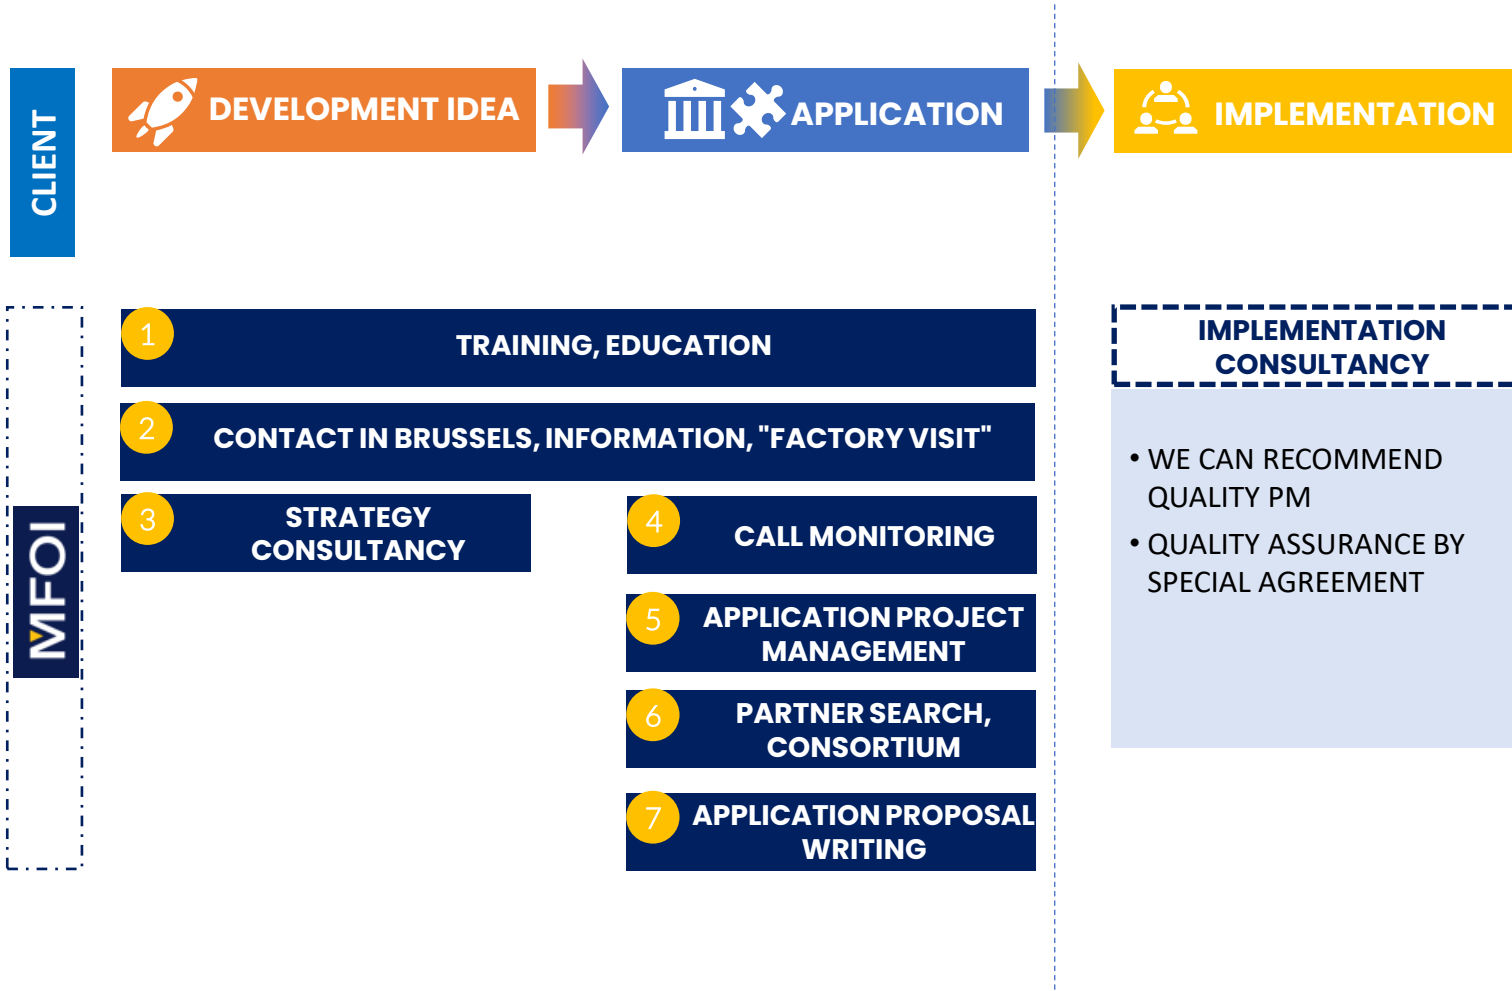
CLIENT

DEVELOPMENT IDEA

APPLICATION

IMPLEMENTATION

MFOI

1 TRAINING, EDUCATION

2 CONTACT IN BRUSSELS, INFORMATION, "FACTORY VISIT"

3 STRATEGY CONSULTANCY

4 CALL MONITORING

5 APPLICATION PROJECT MANAGEMENT

6 PARTNER SEARCH, CONSORTIUM

7 APPLICATION PROPOSAL WRITING

IMPLEMENTATION CONSULTANCY

• WE CAN RECOMMEND QUALITY PM

• QUALITY ASSURANCE BY SPECIAL AGREEMENT